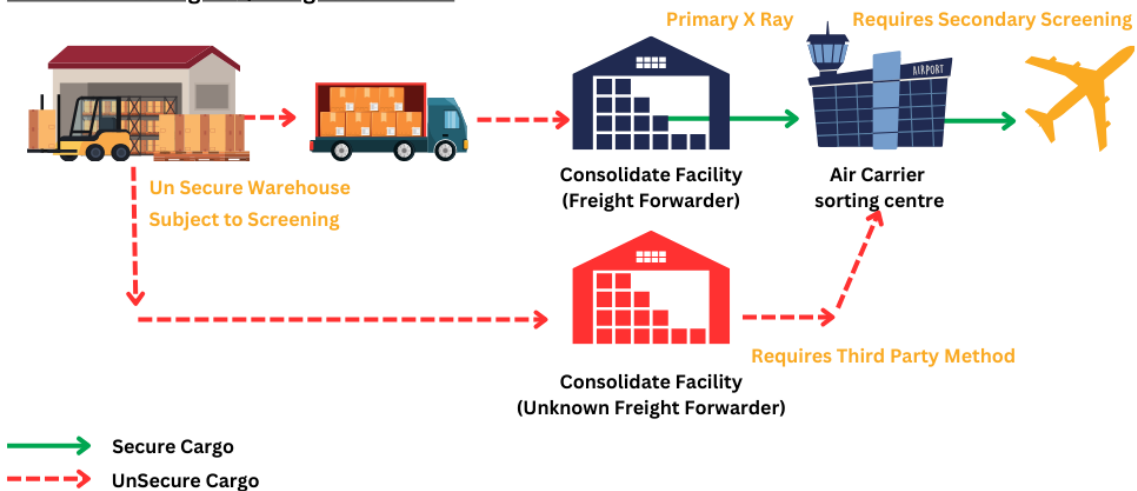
Primary X Ray

Requires Secondary Screening

AIRPORT

Un Secure Warehouse
Subject to Screening

Consolidate Facility
(Freight Forwarder)

Air Carrier
sorting centre

Requires Third Party Method

Consolidate Facility
(Unknown Freight Forwarder)

Secure Cargo

UnSecure Cargo